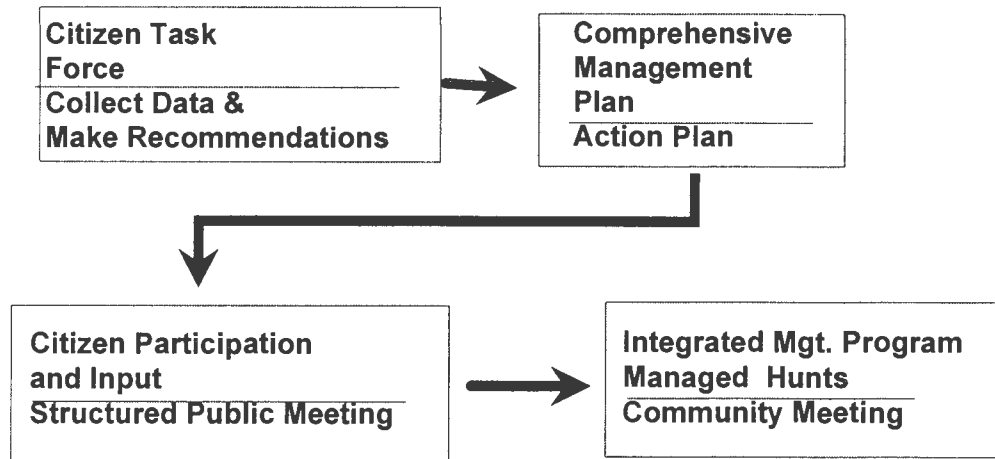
Citizen Task Force
Collect Data & Make Recommendations

Comprehensive Management Plan
Action Plan

Citizen Participation and Input
Structured Public Meeting

Integrated Mgt. Program
Managed Hunts
Community Meeting